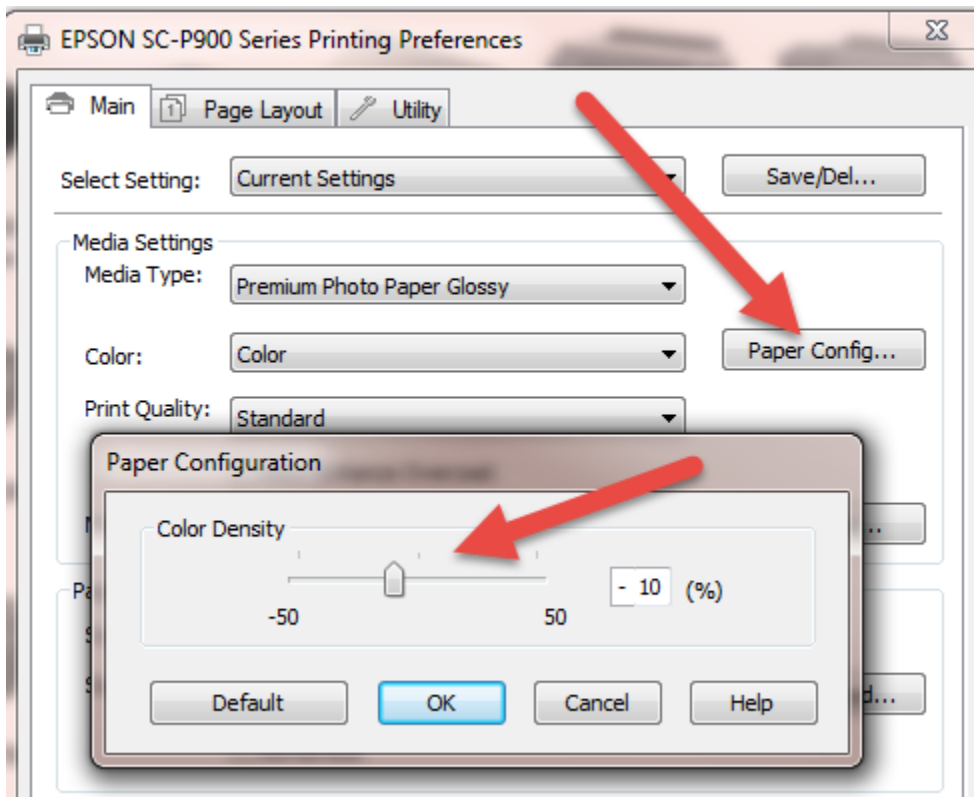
EPSON SC-P900 Series Printing Preferences

Main
Page Layout
Utility

Select Setting: Current Settings
Save/Del...

Media Settings
Media Type: Premium Photo Paper Glossy
Color: Color
Paper Config...
Print Quality: Standard

Paper Configuration

Color Density
-50
50
- 10 (%)

Default
OK
Cancel
Help